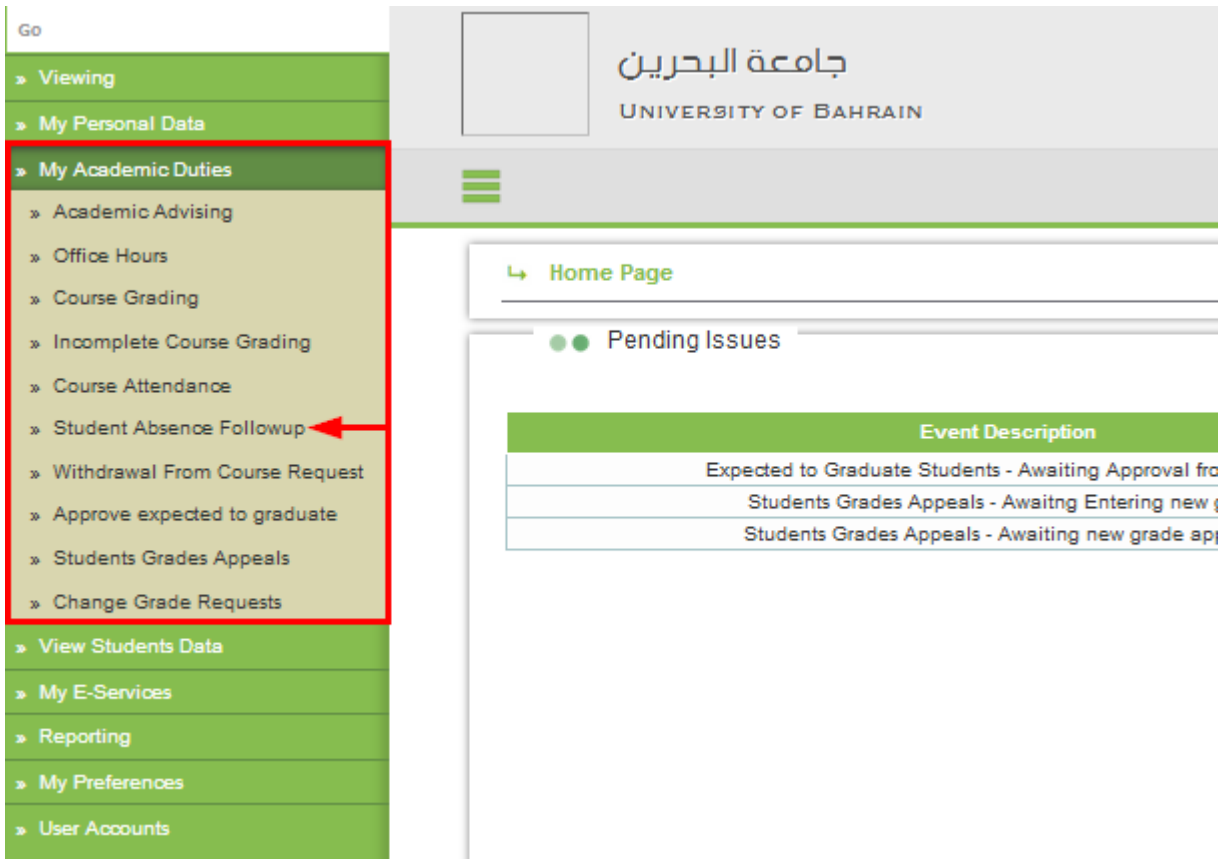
Go

» Viewing
» My Personal Data
» My Academic Duties
» Academic Advising
» Office Hours
» Course Grading
» Incomplete Course Grading
» Course Attendance
» Student Absence Followup
» Withdrawal From Course Request
» Approve expected to graduate
» Students Grades Appeals
» Change Grade Requests
» View Students Data
» My E-Services
» Reporting
» My Preferences
» User Accounts

جامعة البحرين
UNIVERSITY OF BAHRAIN

↳ Home Page

Pending Issues

| Event Description |
|---|
| Expected to Graduate Students - Awaiting Approval fro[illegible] |
| Students Grades Appeals - Awaitng Entering new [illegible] |
| Students Grades Appeals - Awaiting new grade ap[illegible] |